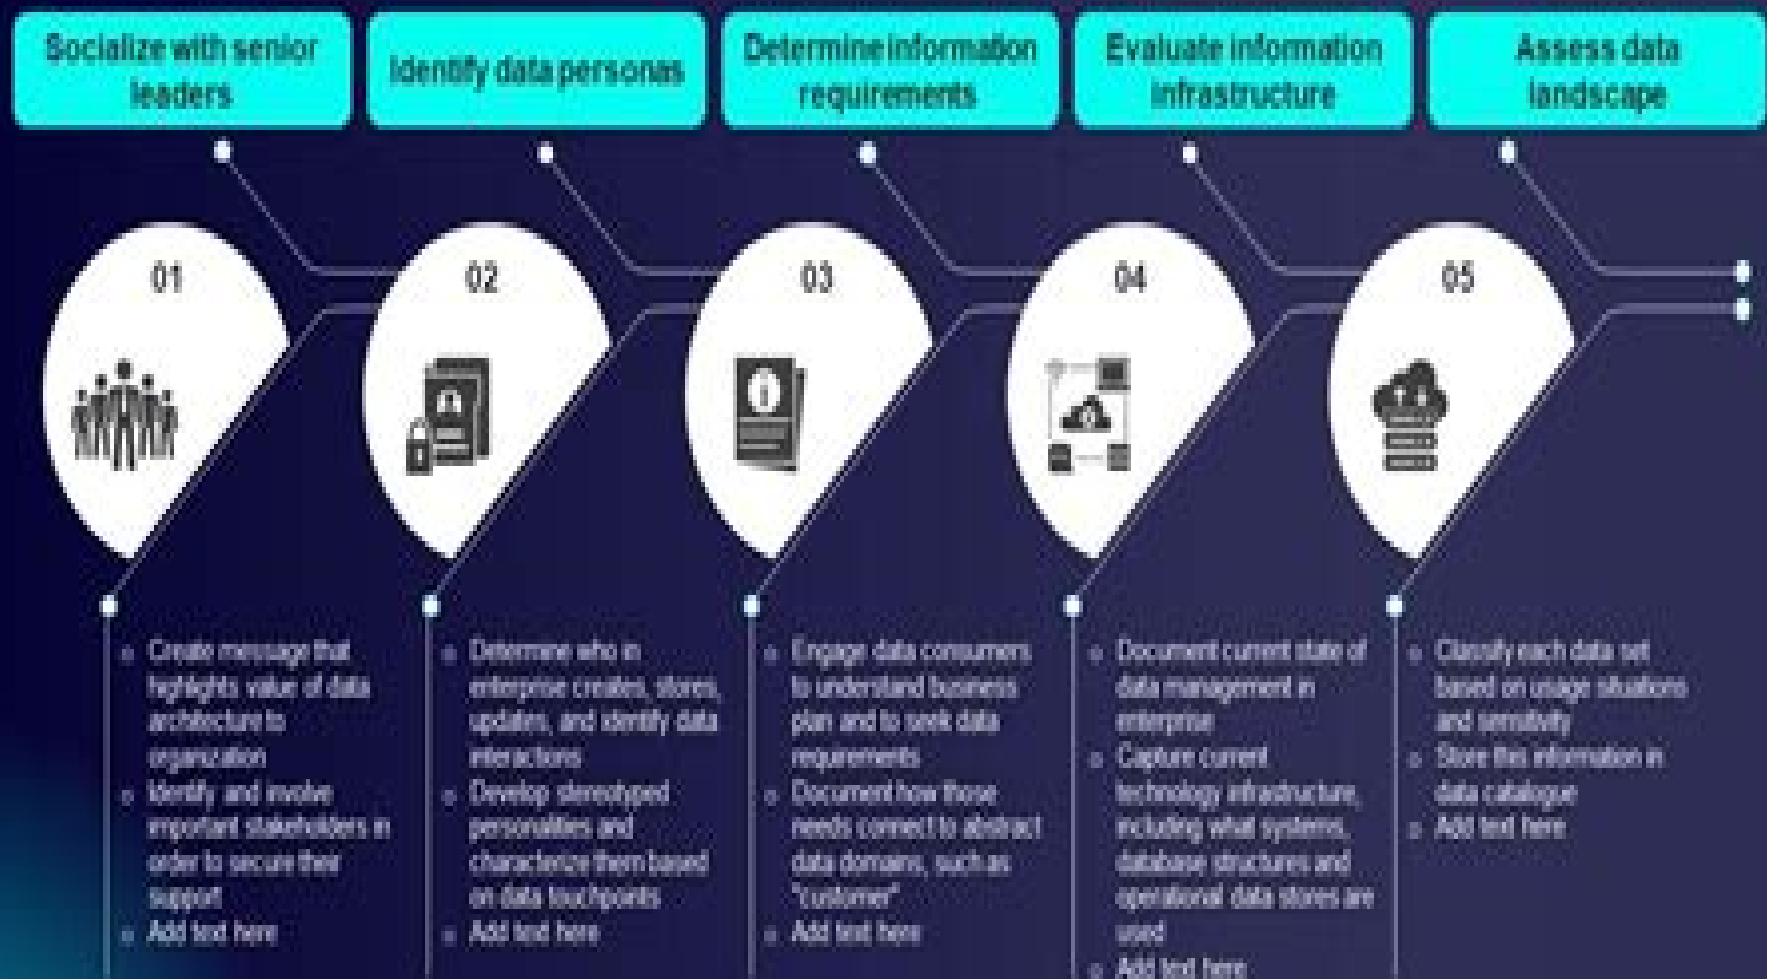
Socialize with senior leaders

Identify data personas

Determine information requirements

Evaluate information infrastructure

Assess data landscape

01

- Create message that highlights value of data architecture to organization
- Identify and involve important stakeholders in order to secure their support
- Add text here

02

- Determine who in enterprise creates, stores, updates, and identify data interactions
- Develop stereotyped personalities and characterize them based on data touchpoints
- Add text here

03

- Engage data consumers to understand business plan and to seek data requirements
- Document how those needs connect to abstract data domains, such as "customer"
- Add text here

04

- Document current state of data management in enterprise
- Capture current technology infrastructure, including what systems, database structures and operational data stores are used
- Add text here

05

- Classify each data set based on usage situations and sensitivity
- Store this information in data catalogue
- Add text here